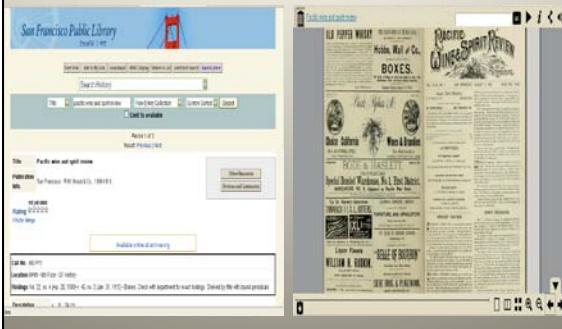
San Francisco Public Library

Search History

Title pacific wine and spirit review

Limit to available

Record 1 of 1

Title Pacific wine and spirit review

Publication Info. San Francisco : H.W. Houck & Co., 1884-19

Rating

Available online at archive.org

Call No.

Location

Holdings

Description

OLD PEPPER WHISKY

Hobbs, Wall & Co.,

BOXES.

PACIFIC WINE & SPIRIT REVIEW

ROSE & HASLETT

Special Bonded Warehouse No. 1 First District

WILLIAM & RUDKIN

"BELLE OF BOURBON"

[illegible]